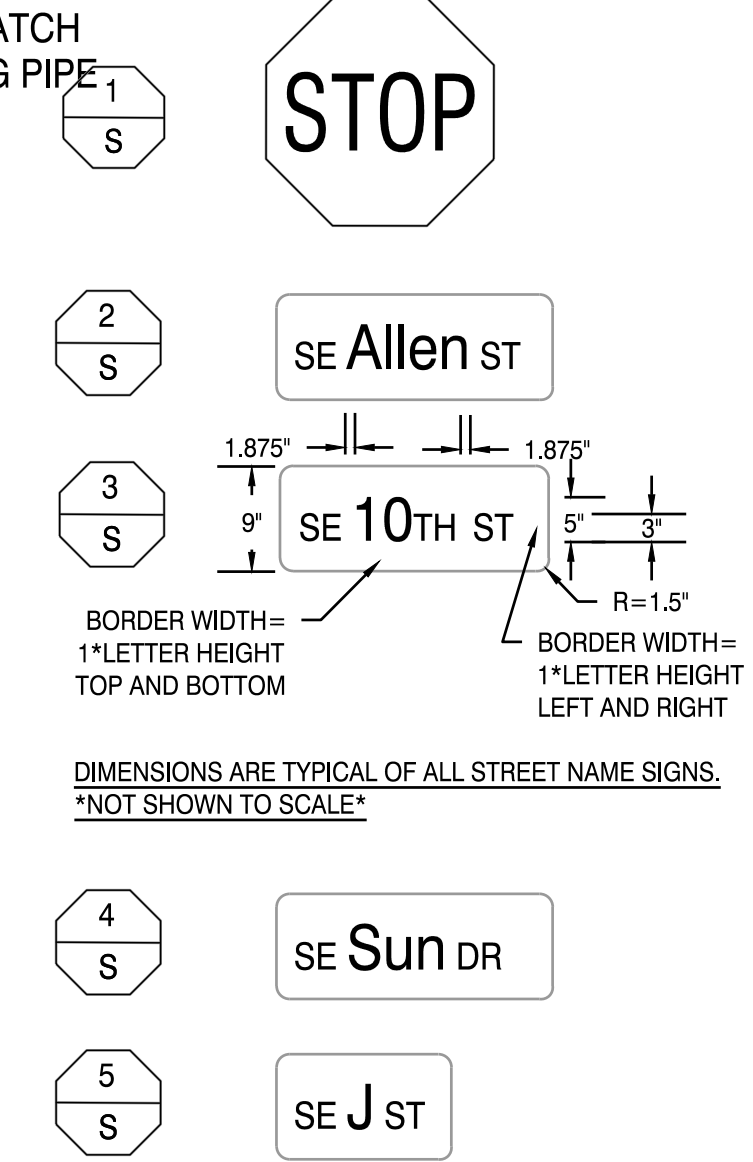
ATCH
G PIPE

1
S

STOP

2
S

SE Allen ST

1.875"

1.875"

3
S

9"

SE 10TH ST

5"

3"

R=1.5"

BORDER WIDTH= 1*LETTER HEIGHT TOP AND BOTTOM

BORDER WIDTH= 1*LETTER HEIGHT LEFT AND RIGHT

DIMENSIONS ARE TYPICAL OF ALL STREET NAME SIGNS.
*NOT SHOWN TO SCALE*

4
S

SE Sun DR

5
S

SE J ST